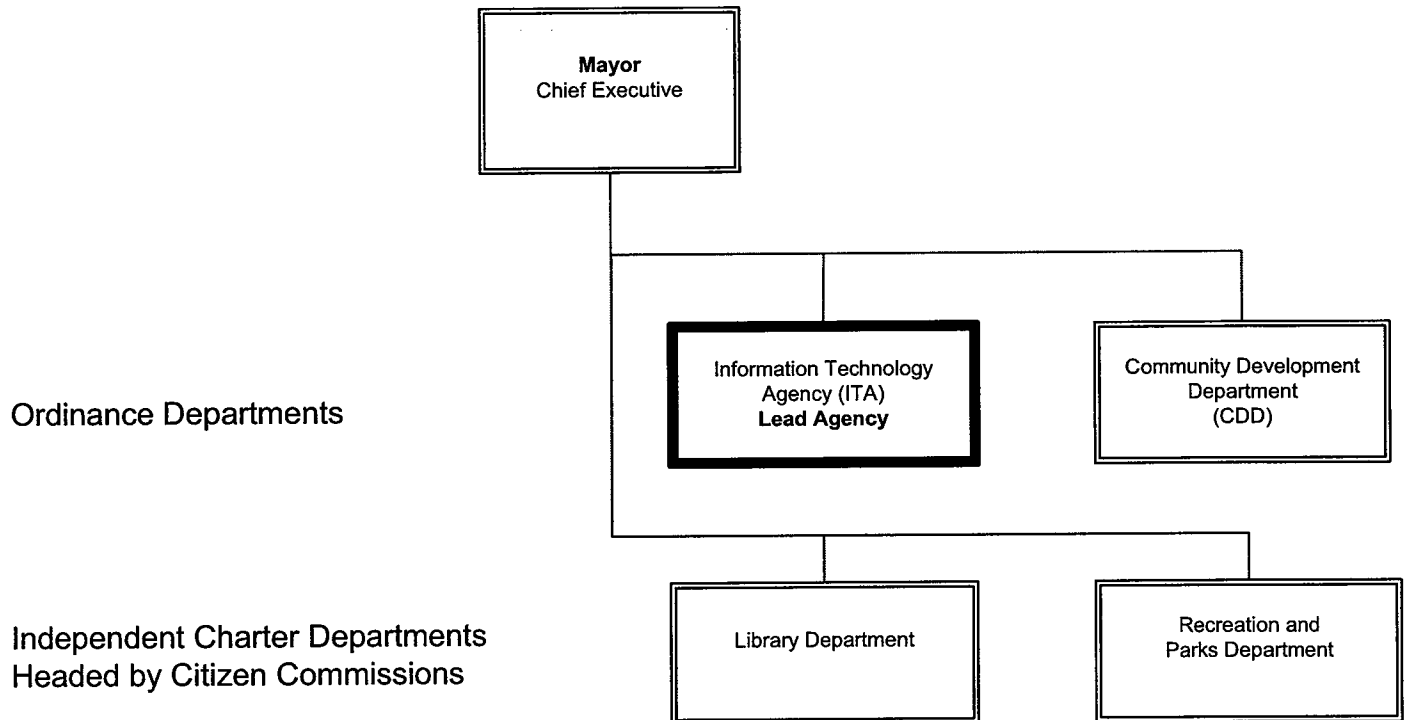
Mayor
Chief Executive

Ordinance Departments

Information Technology Agency (ITA)
Lead Agency

Community Development Department (CDD)

Independent Charter Departments Headed by Citizen Commissions

Library Department

Recreation and Parks Department